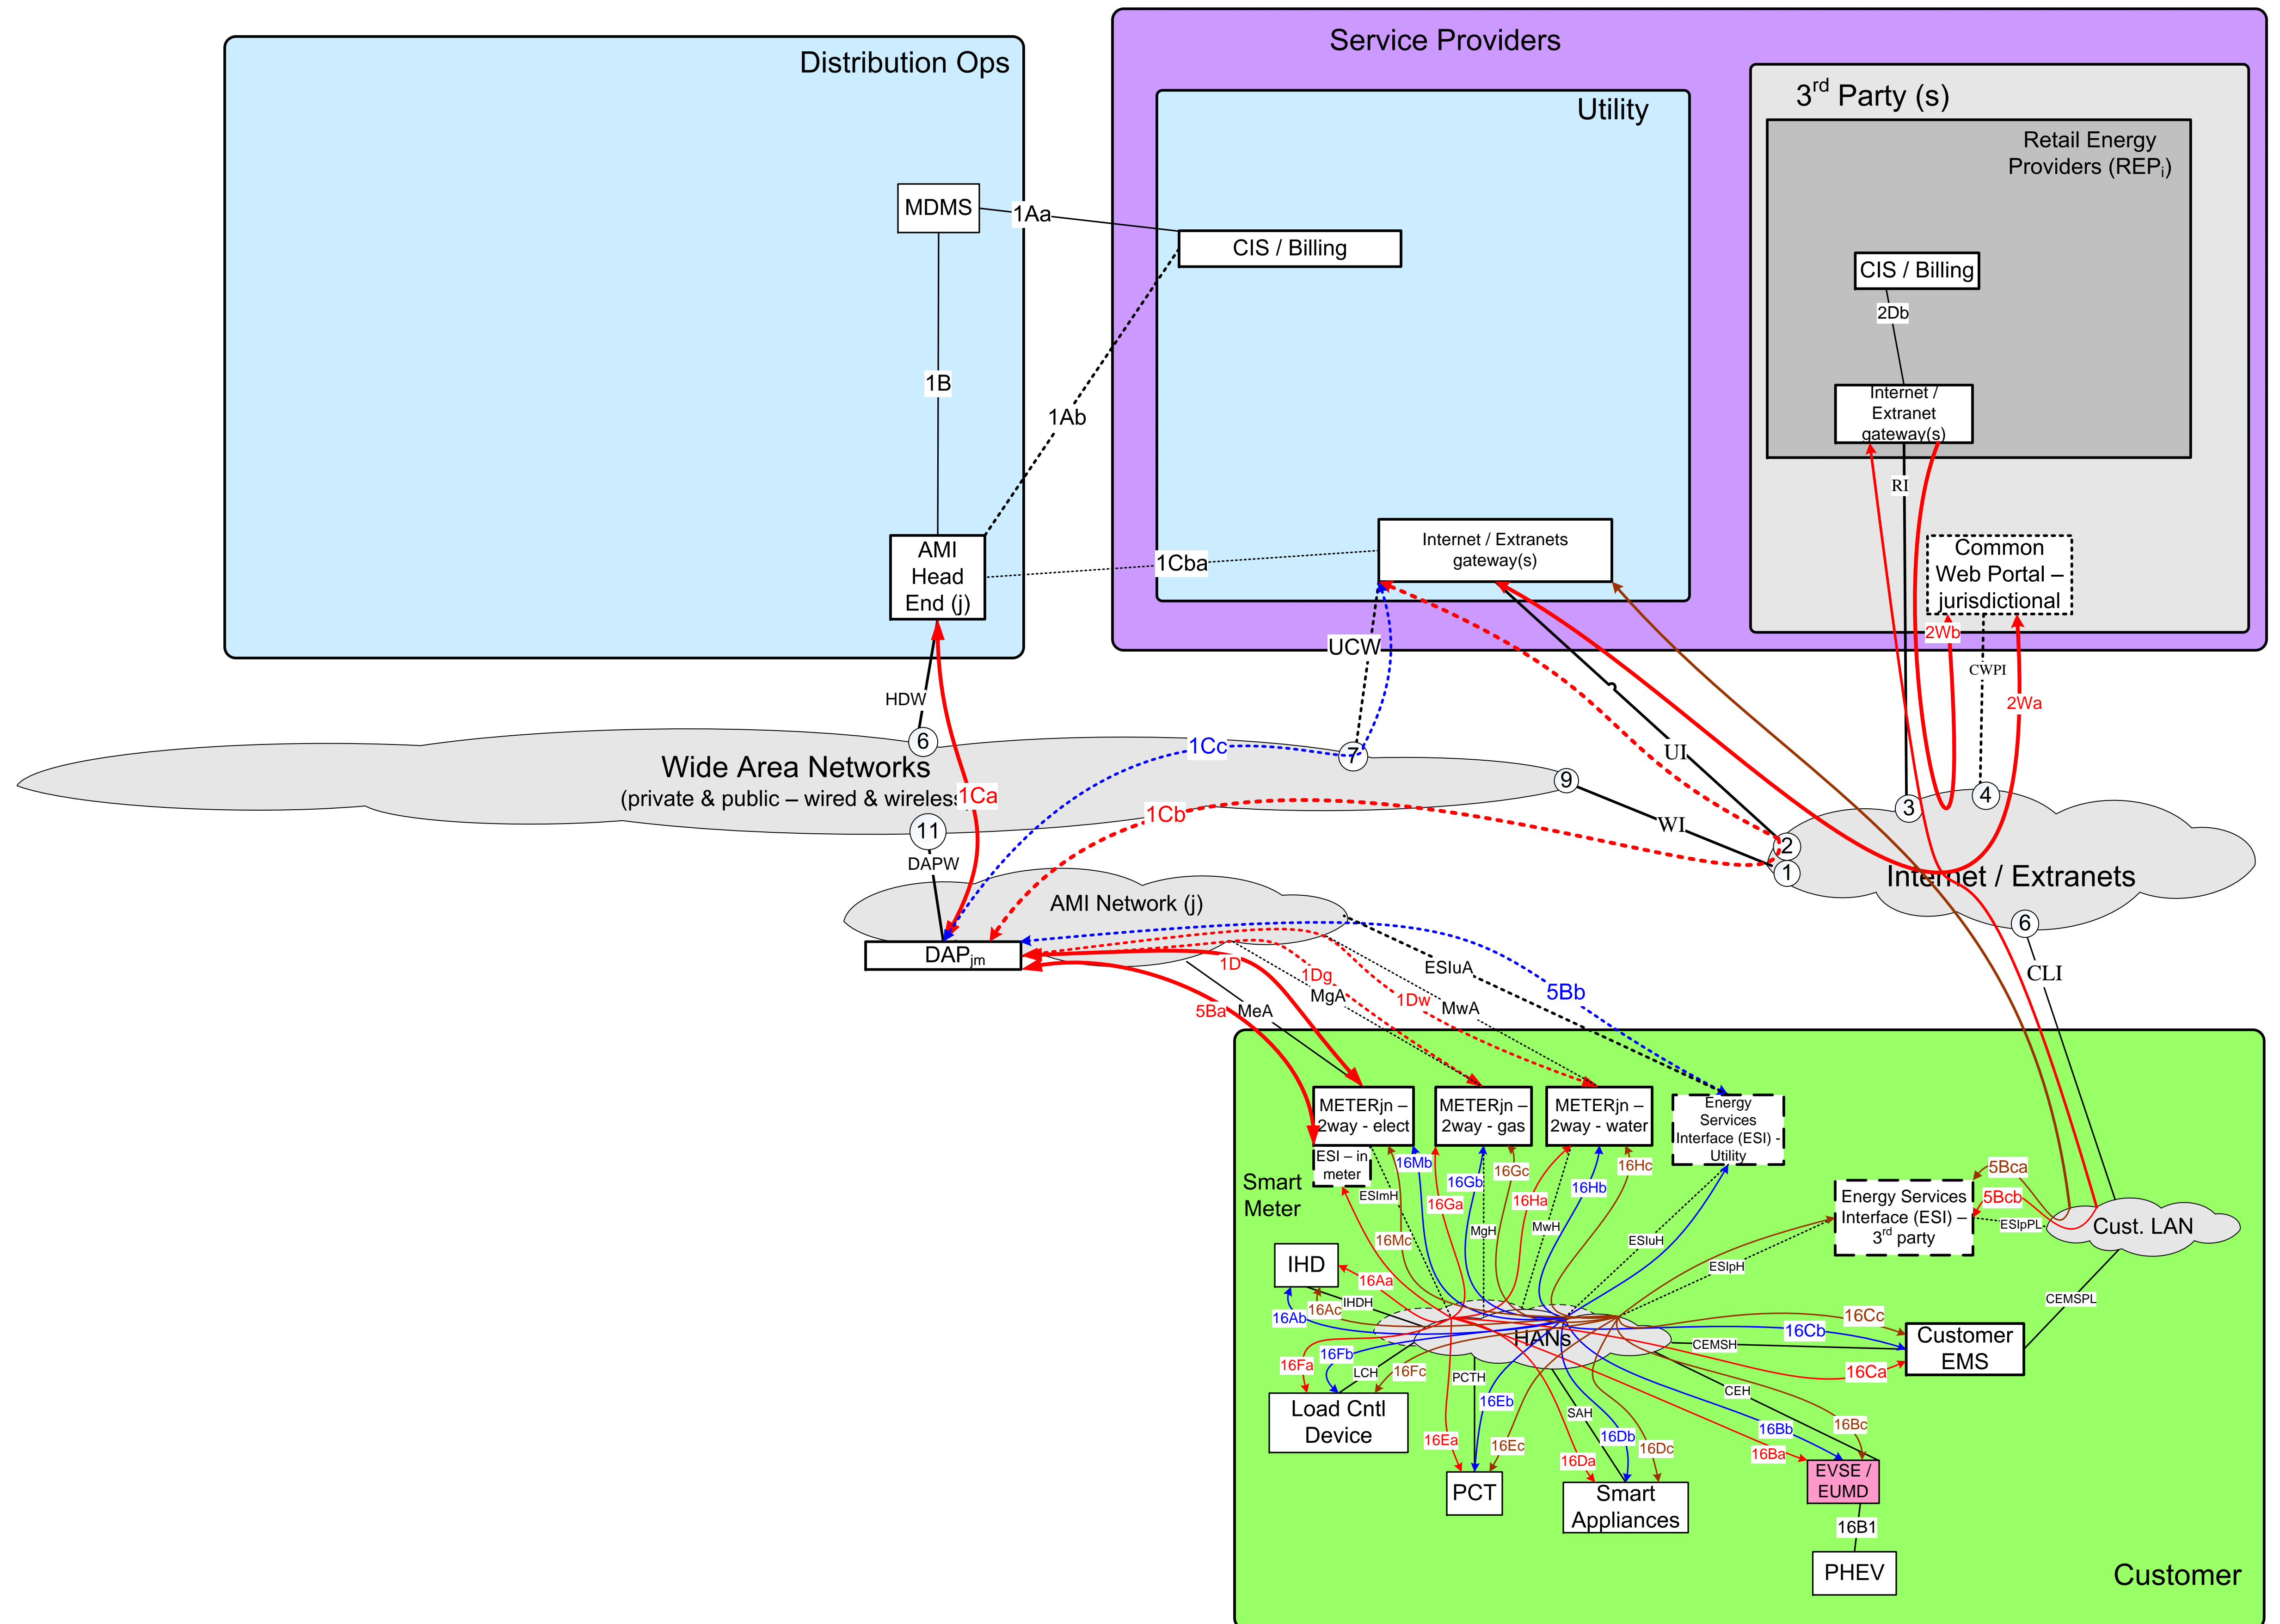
Distribution Ops

Service Providers

Utility

3$^{rd}$ Party (s)

Retail Energy Providers (REP$_i$)

MDMS

1Aa

CIS / Billing

CIS / Billing

2Db

Internet / Extranet gateway(s)

1B

1Ab

RI

AMI Head End (j)

1Cba

Internet / Extranets gateway(s)

Common Web Portal – jurisdictional

2Wb

UCW

CWPI

2Wa

HDW

6

UI

Wide Area Networks (private & public – wired & wireless

1Cc

7

9

1Ca

1Cb

WI

3

4

11

2

DAPW

1

Internet / Extranets

AMI Network (j)

6

DAP$_{jm}$

1D

1Dg

ESIuA

CLI

MgA

1Dw

5Bb

5Ba

MeA

MwA

METERjn – 2way - elect

METERjn – 2way - gas

METERjn – 2way - water

Energy Services Interface (ESI) - Utility

ESI – in meter

16Mb

16Gc

16Hc

Smart Meter

16Gb

ESImH

16Ga

16Ha

16Hb

5Bca

5Bcb

Energy Services Interface (ESI) – 3$^{rd}$ party

ESIpPL

Cust. LAN

MgH

MwH

16Mc

ESIuH

IHD

ESIpH

16Aa

IHDH

16Ac

16Ab

CEMSPL

HANs

16Cc

16Cb

Customer EMS

CEMSH

16Fa

16Fb

LCH

16Fc

16Ca

PCTH

Load Cntl Device

CEH

16Eb

SAH

16Bc

16Bb

16Ea

16Ec

16Db

16Dc

16Ba

16Da

EVSE / EUMD

PCT

Smart Appliances

16B1

PHEV

Customer